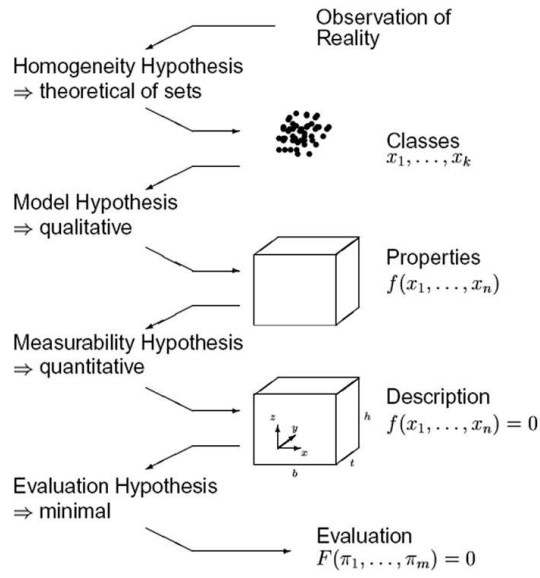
Observation of Reality

Homogeneity Hypothesis
$\Rightarrow$ theoretical of sets

Classes
$x_1, \ldots, x_k$

Model Hypothesis
$\Rightarrow$ qualitative

Properties
$f(x_1, \ldots, x_n)$

Measurability Hypothesis
$\Rightarrow$ quantitative

$z$ $y$ $x$ $h$ $b$ $t$

Description
$f(x_1, \ldots, x_n) = 0$

Evaluation Hypothesis
$\Rightarrow$ minimal

Evaluation
$F(\pi_1, \ldots, \pi_m) = 0$